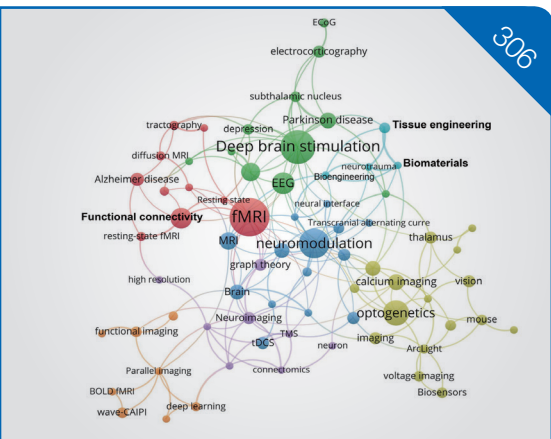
306

ECoG

electrocorticography

subthalamic nucleus

Parkinson disease

Tissue engineering

tractography

depression

Deep brain stimulation

diffusion MRI

neurotrauma

Biomaterials

Alzheimer disease

EEG

Bioengineering

Resting state

neural interface

Functional connectivity

fMRI

Transcranial alternating curre

resting-state fMRI

MRI

neuromodulation

thalamus

graph theory

high resolution

calcium imaging

vision

Brain

optogenetics

mouse

functional imaging

Neuroimaging

TMS

imaging

tDCS

neuron

ArcLight

Parallel imaging

connectomics

BOLD fMRI

voltage imaging

wave-CAIPI

deep learning

Biosensors